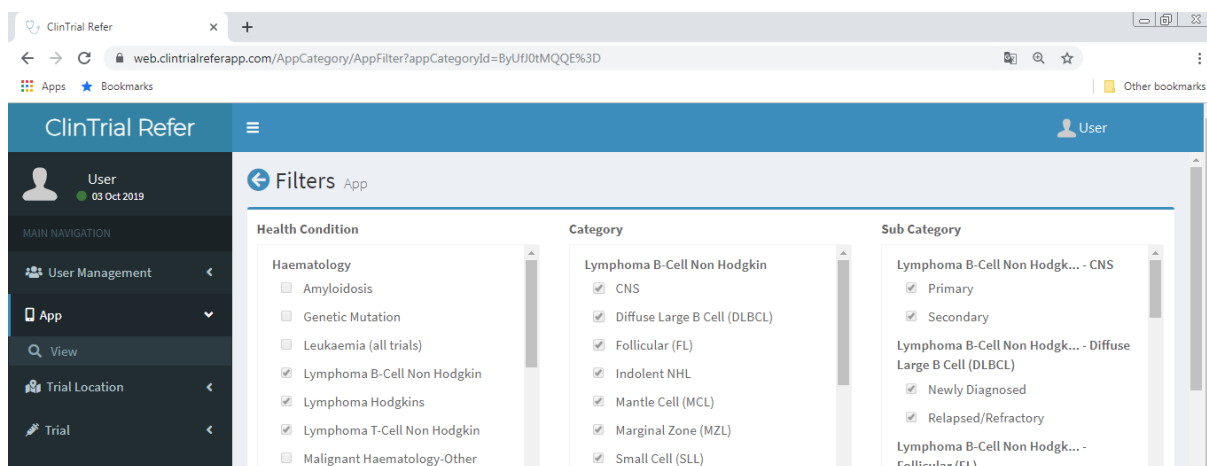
ClinTrial Refer ×
+
web.clintrialreferapp.com/AppCategory/AppFilter?appCategoryId=ByUfJ0tMQQE%3D
Apps Bookmarks
Other bookmarks

ClinTrial Refer
User

User
03 Oct 2019
MAIN NAVIGATION
User Management
App
View
Trial Location
Trial

Filters App

Health Condition
Haematology
Amyloidosis
Genetic Mutation
Leukaemia (all trials)
Lymphoma B-Cell Non Hodgkin
Lymphoma Hodgkins
Lymphoma T-Cell Non Hodgkin
Malignant Haematology-Other

Category
Lymphoma B-Cell Non Hodgkin
CNS
Diffuse Large B Cell (DLBCL)
Follicular (FL)
Indolent NHL
Mantle Cell (MCL)
Marginal Zone (MZL)
Small Cell (SLL)

Sub Category
Lymphoma B-Cell Non Hodgk... - CNS
Primary
Secondary
Lymphoma B-Cell Non Hodgk... - Diffuse Large B Cell (DLBCL)
Newly Diagnosed
Relapsed/Refractory
Lymphoma B-Cell Non Hodgk... - Follicular (FL)